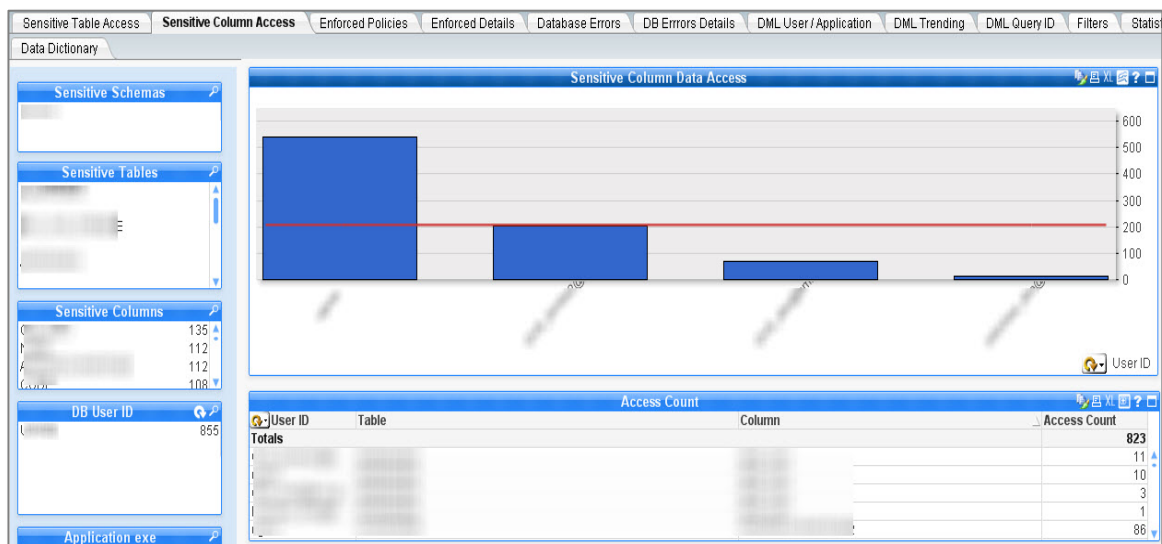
Sensitive Table Access | Sensitive Column Access | Enforced Policies | Enforced Details | Database Errors | DB Errrors Details | DML User / Application | DML Trending | DML Query ID | Filters | Statist

Data Dictionary

Sensitive Schemas

Sensitive Tables

Sensitive Columns

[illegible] 135
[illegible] 112
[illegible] 112
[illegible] 108

DB User ID

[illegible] 855

Application exe

Sensitive Column Data Access

600
500
400
300
200
100
0

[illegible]
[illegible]
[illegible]
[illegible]

User ID

Access Count

| User ID | Table | Column | Access Count |
|---|---|---|---|
| Totals | | | 823 |
| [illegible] | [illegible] | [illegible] | 11 |
| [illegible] | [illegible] | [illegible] | 10 |
| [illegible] | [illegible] | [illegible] | 3 |
| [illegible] | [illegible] | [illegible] | 1 |
| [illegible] | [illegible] | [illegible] | 86 |